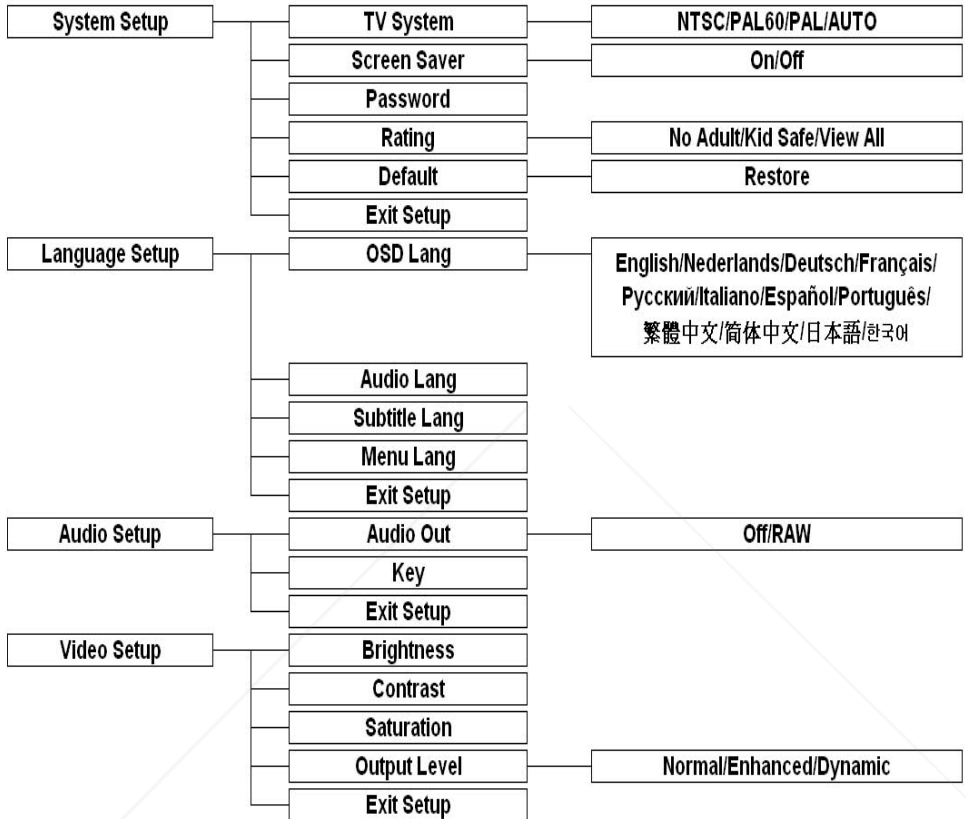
System Setup
TV System
NTSC/PAL60/PAL/AUTO
Screen Saver
On/Off
Password
Rating
No Adult/Kid Safe/View All
Default
Restore
Exit Setup

Language Setup
OSD Lang
English/Nederlands/Deutsch/Français/Русский/Italiano/Español/Português/繁體中文/简体中文/日本語/한국어
Audio Lang
Subtitle Lang
Menu Lang
Exit Setup

Audio Setup
Audio Out
Off/RAW
Key
Exit Setup

Video Setup
Brightness
Contrast
Saturation
Output Level
Normal/Enhanced/Dynamic
Exit Setup